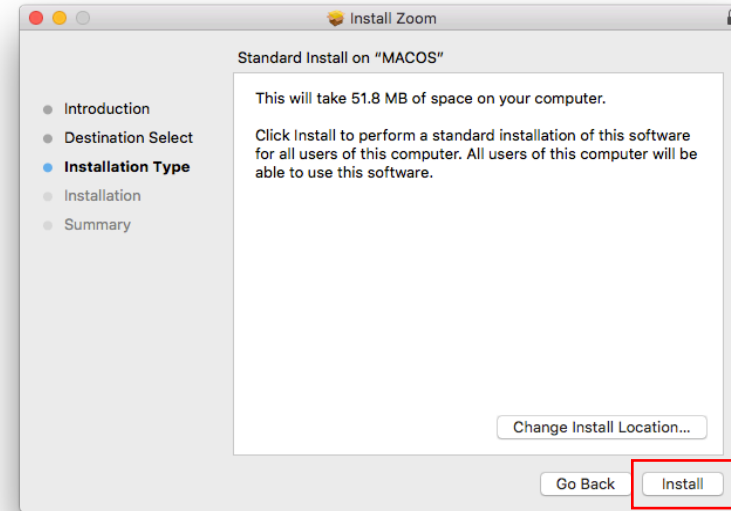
Install Zoom

Standard Install on "MACOS"

Introduction
Destination Select
Installation Type
Installation
Summary

This will take 51.8 MB of space on your computer.

Click Install to perform a standard installation of this software for all users of this computer. All users of this computer will be able to use this software.

Change Install Location...

Go Back
Install